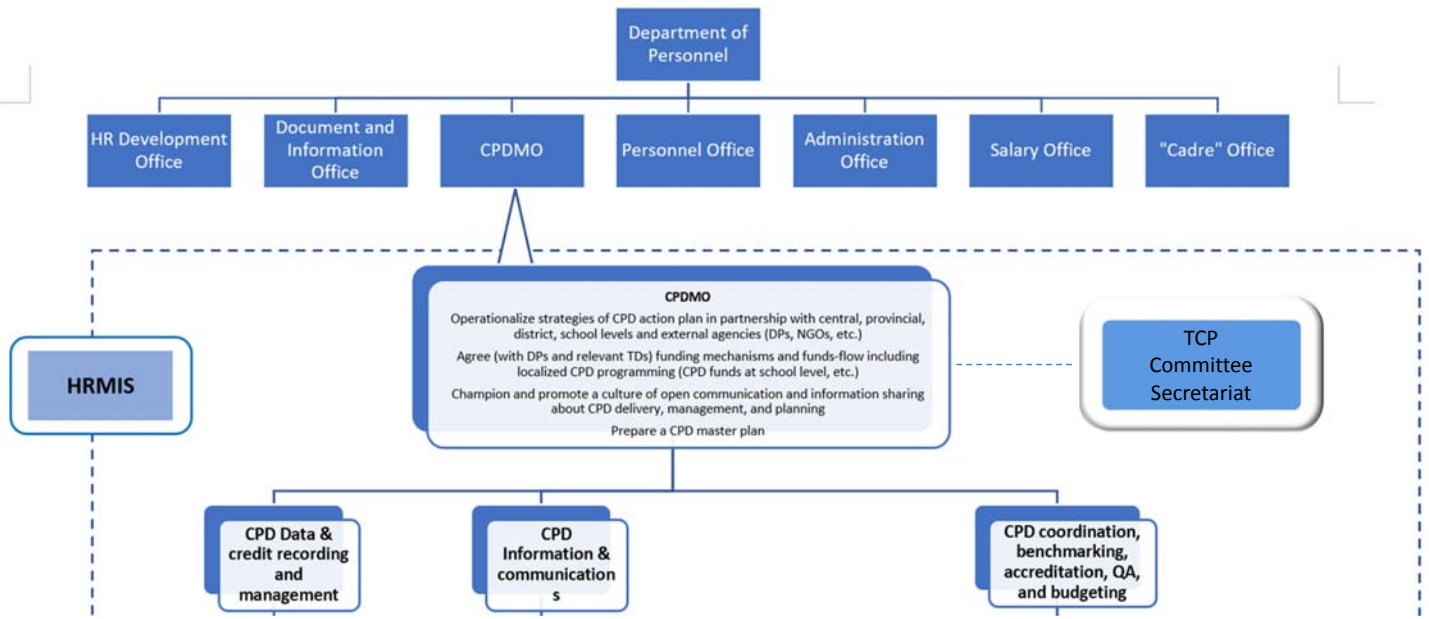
Department of Personnel

HR Development Office

Document and Information Office

CPDMO

Personnel Office

Administration Office

Salary Office

"Cadre" Office

HRMIS

CPDMO

Operationalize strategies of CPD action plan in partnership with central, provincial, district, school levels and external agencies (DPs, NGOs, etc.)

Agree (with DPs and relevant TDs) funding mechanisms and funds-flow including localized CPD programming (CPD funds at school level, etc.)

Champion and promote a culture of open communication and information sharing about CPD delivery, management, and planning

Prepare a CPD master plan

TCP Committee Secretariat

CPD Data & credit recording and management

CPD Information & communications

CPD coordination, benchmarking, accreditation, QA, and budgeting